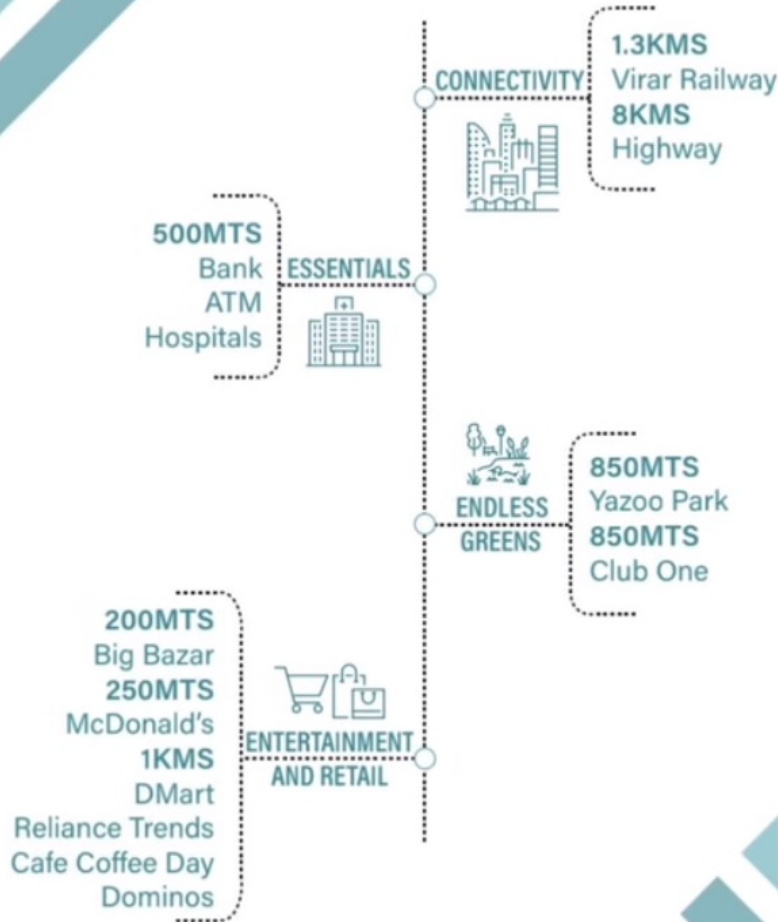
CONNECTIVITY

1.3KMS
Virar Railway
8KMS
Highway

500MTS
Bank
ATM
Hospitals

ESSENTIALS

ENDLESS GREENS

850MTS
Yazoo Park
850MTS
Club One

200MTS
Big Bazar
250MTS
McDonald's
1KMS
DMart
Reliance Trends
Cafe Coffee Day
Dominos

ENTERTAINMENT AND RETAIL